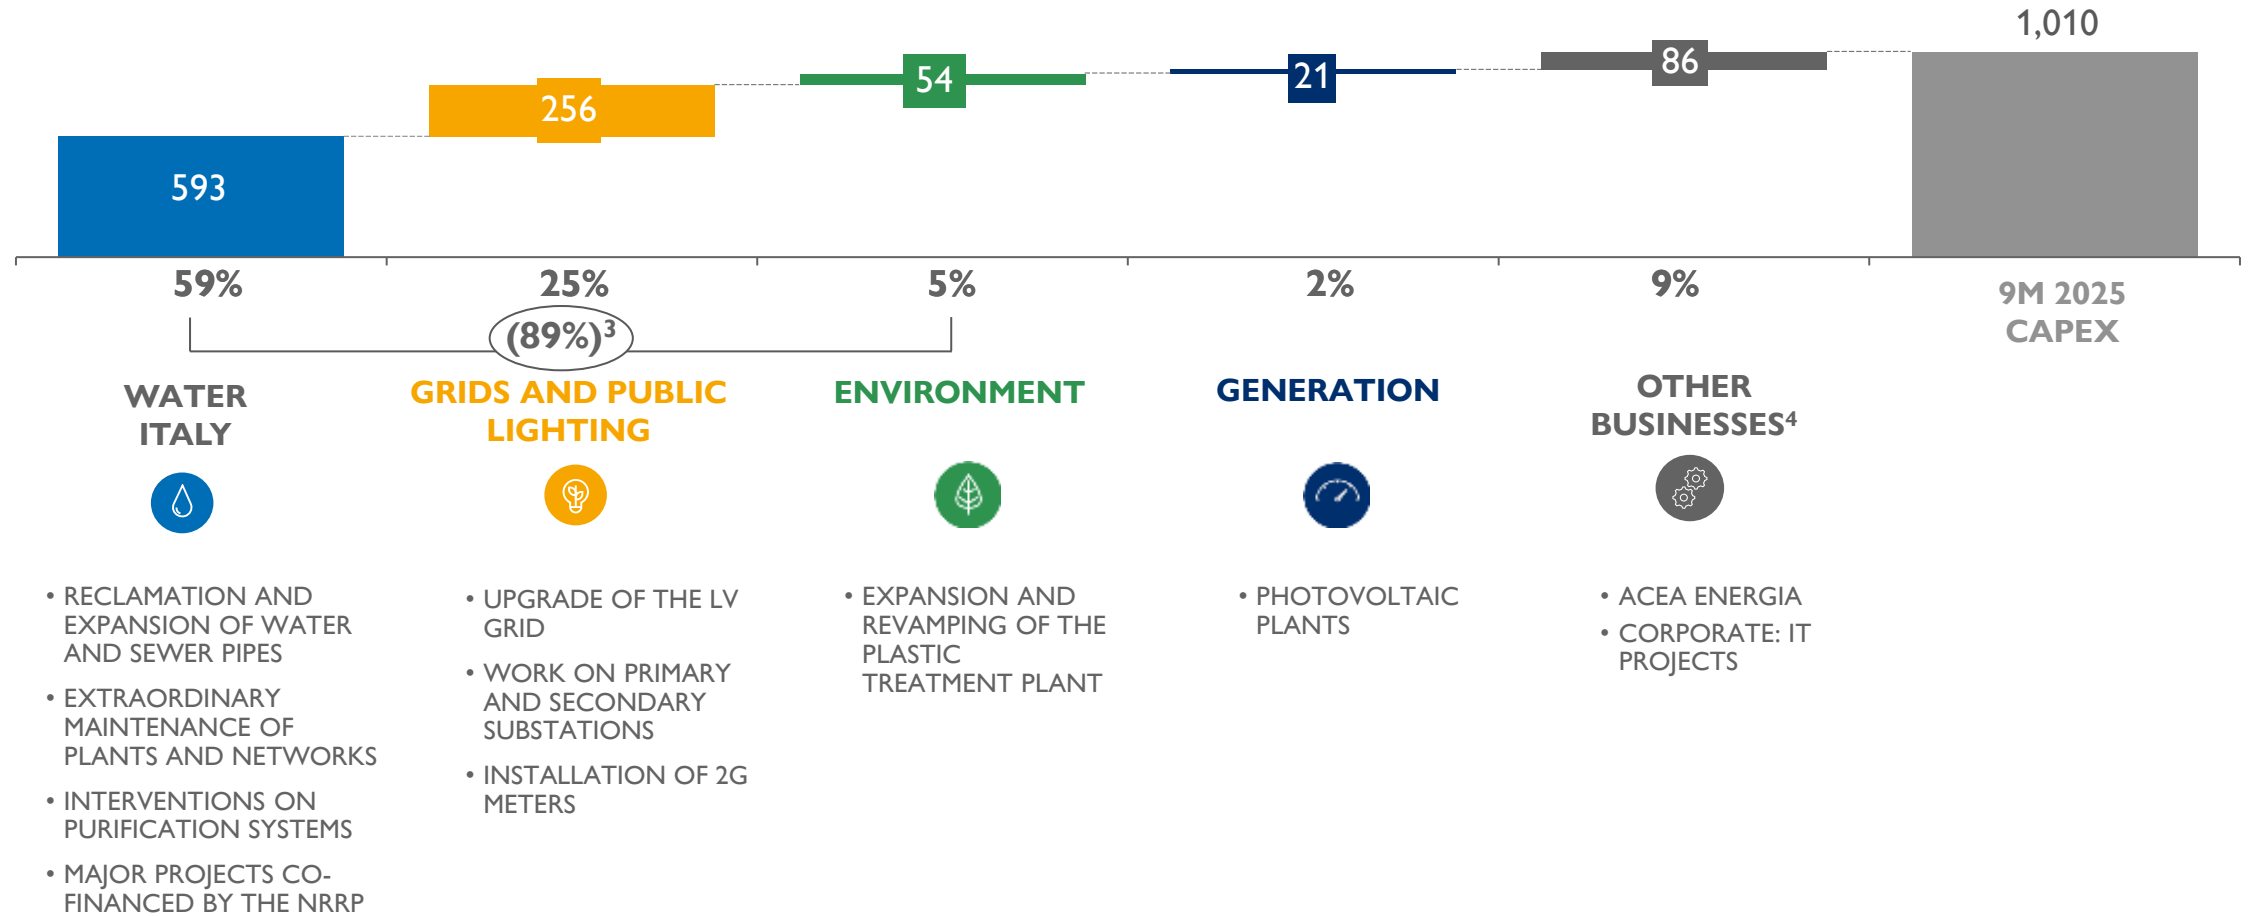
1,010

593

256

54

21

86

59%

25%

5%

2%

9%

9M 2025 CAPEX

(89%)$^3$

WATER ITALY

GRIDS AND PUBLIC LIGHTING

ENVIRONMENT

GENERATION

OTHER BUSINESSES$^4$

• RECLAMATION AND EXPANSION OF WATER AND SEWER PIPES

• EXTRAORDINARY MAINTENANCE OF PLANTS AND NETWORKS

• INTERVENTIONS ON PURIFICATION SYSTEMS

• MAJOR PROJECTS CO-FINANCED BY THE NRRP

• UPGRADE OF THE LV GRID

• WORK ON PRIMARY AND SECONDARY SUBSTATIONS

• INSTALLATION OF 2G METERS

• EXPANSION AND REVAMPING OF THE PLASTIC TREATMENT PLANT

• PHOTOVOLTAIC PLANTS

• ACEA ENERGIA

• CORPORATE: IT PROJECTS